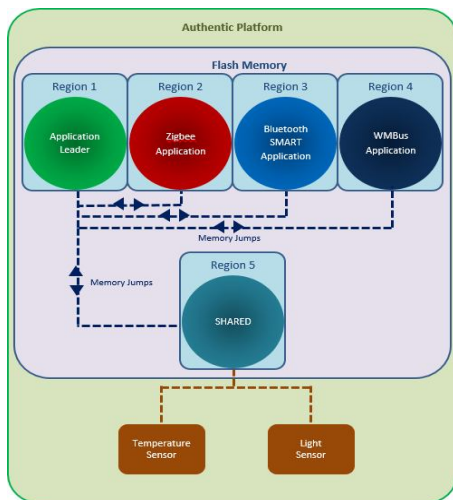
Authentic Platform

Flash Memory

Region 1

Application Leader

Region 2

Zigbee Application

Region 3

Bluetooth SMART Application

Region 4

WMBus Application

Memory Jumps

Memory Jumps

Region 5

SHARED

Temperature Sensor

Light Sensor